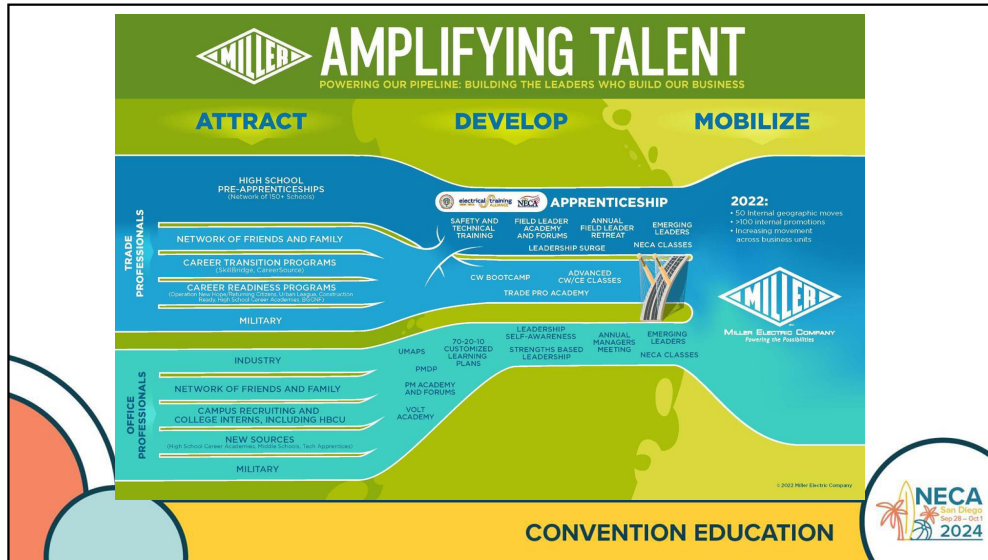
MILLER AMPLIFYING TALENT
POWERING OUR PIPELINE: BUILDING THE LEADERS WHO BUILD OUR BUSINESS

ATTRACT

DEVELOP

MOBILIZE

TRADE PROFESSIONALS

HIGH SCHOOL PRE-APPRENTICESHIPS
(Network of 150+ Schools)

NETWORK OF FRIENDS AND FAMILY

CAREER TRANSITION PROGRAMS
(SkillBridge, CareerSource)

CAREER READINESS PROGRAMS
(Operation New Hope/Returning Citizens, Urban League, Construction Ready, High School Career Academies, BOCHF)

MILITARY

electrical training NECA APPRENTICESHIP

SAFETY AND TECHNICAL TRAINING

FIELD LEADER ACADEMY AND FORUMS

ANNUAL FIELD LEADER RETREAT

EMERGING LEADERS

NECA CLASSES

LEADERSHIP SURGE

CW BOOTCAMP

ADVANCED CW/CE CLASSES

TRADE PRO ACADEMY

2022:
• 50 internal geographic moves
• >100 internal promotions
• Increasing movement across business units

MILLER
Miller Electric Company
Powering the Possibilities

OFFICE PROFESSIONALS

INDUSTRY

NETWORK OF FRIENDS AND FAMILY

CAMPUS RECRUITING AND COLLEGE INTERNS, INCLUDING HBCU

NEW SOURCES
(High School Career Academies, Middle Schools, Tech Apprentices)

MILITARY

UMAPS

PMDP

PM ACADEMY AND FORUMS

VOLT ACADEMY

70-20-10 CUSTOMIZED LEARNING PLANS

LEADERSHIP SELF-AWARENESS

STRENGTHS BASED LEADERSHIP

ANNUAL MANAGERS MEETING

EMERGING LEADERS

NECA CLASSES

© 2022 Miller Electric Company

CONVENTION EDUCATION

NECA San Diego Sep 28 – Oct 1 2024